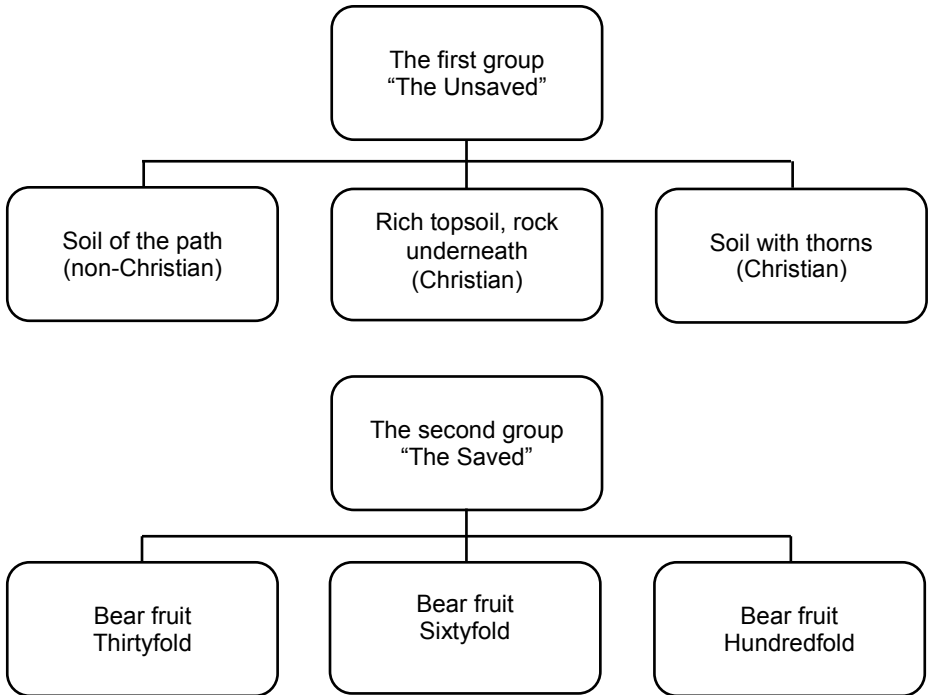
The first group
“The Unsaved”

Soil of the path
(non-Christian)

Rich topsoil, rock underneath
(Christian)

Soil with thorns
(Christian)

The second group
“The Saved”

Bear fruit
Thirtyfold

Bear fruit
Sixtyfold

Bear fruit
Hundredfold